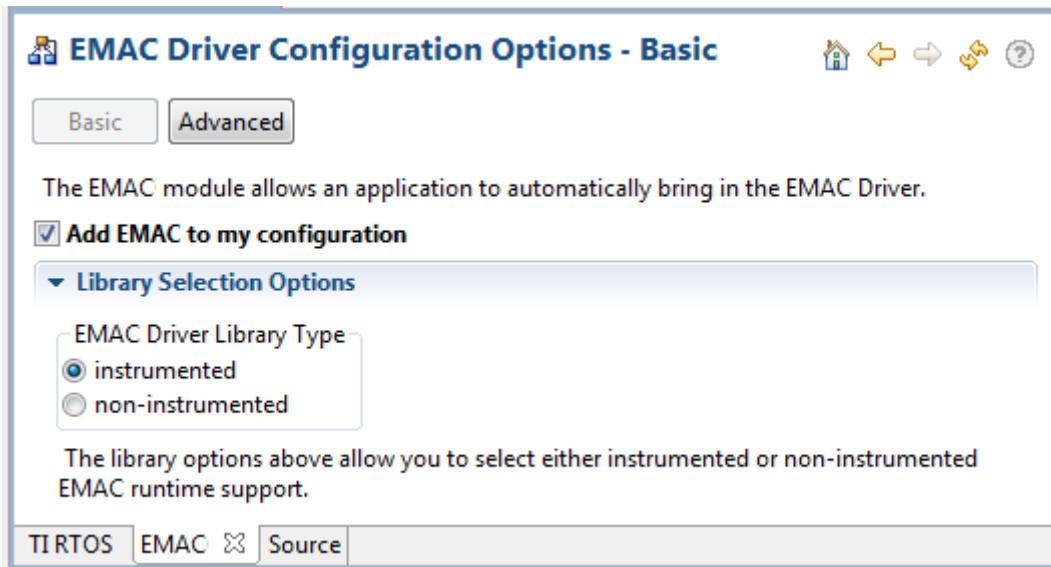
EMAC Driver Configuration Options - Basic

Basic Advanced

The EMAC module allows an application to automatically bring in the EMAC Driver.

Add EMAC to my configuration

Library Selection Options

EMAC Driver Library Type
instrumented
non-instrumented

The library options above allow you to select either instrumented or non-instrumented EMAC runtime support.

TI RTOS EMAC Source